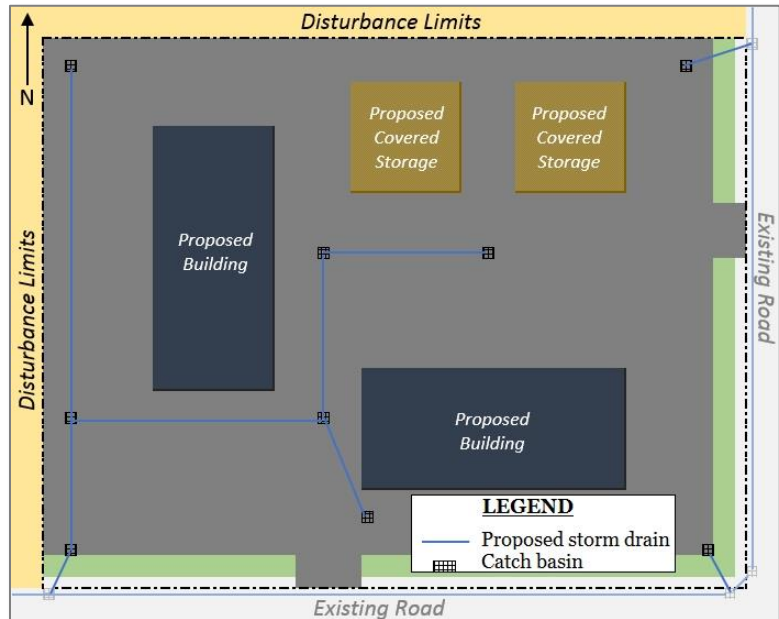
Disturbance Limits

N

Disturbance Limits

Proposed Covered Storage

Proposed Covered Storage

Proposed Building

Existing Road

Proposed Building

LEGEND

Proposed storm drain

Catch basin

Existing Road